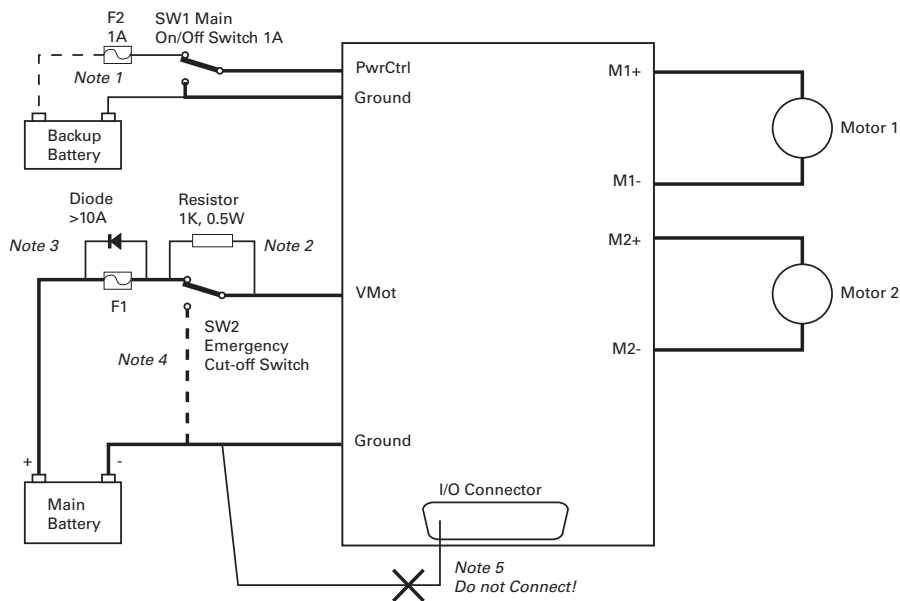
F2
1A

SW1 Main
On/Off Switch 1A

Note 1

Backup
Battery

PwrCtrl

Ground

M1+

Motor 1

M1-

Diode
>10A

Resistor
1K, 0.5W

Note 3

Note 2

F1

VMot

M2+

Motor 2

SW2
Emergency
Cut-off Switch

Note 4

M2-

Ground

+

-

Main
Battery

I/O Connector

Note 5
Do not Connect!